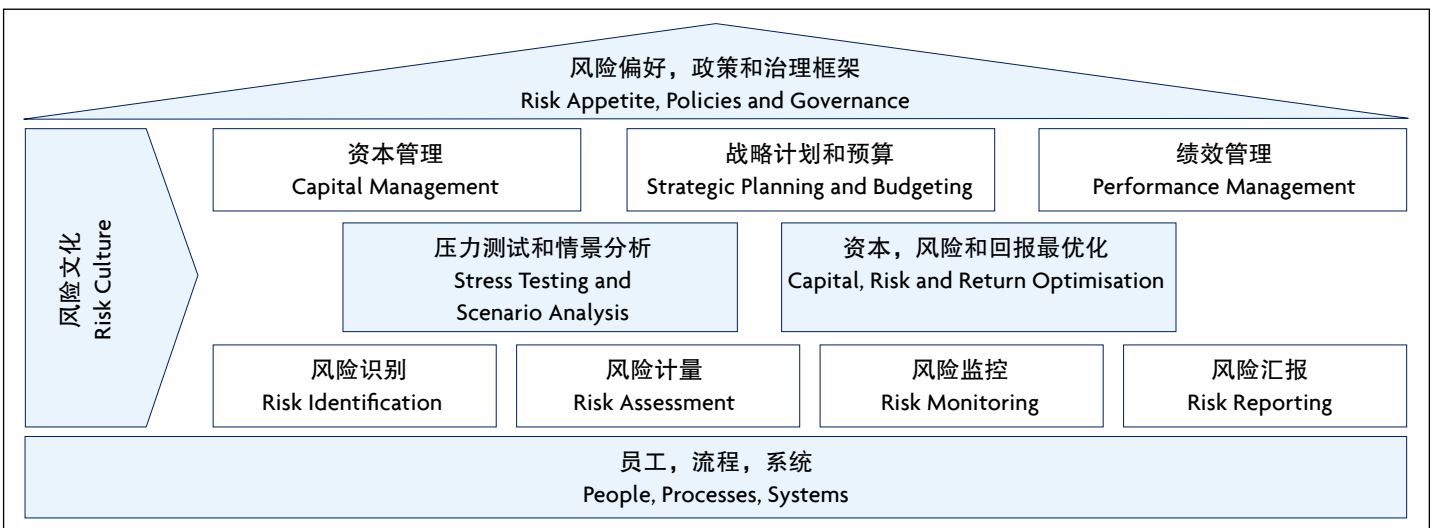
风险偏好，政策和治理框架
Risk Appetite, Policies and Governance

风险文化
Risk Culture

资本管理
Capital Management

战略计划和预算
Strategic Planning and Budgeting

绩效管理
Performance Management

压力测试和情景分析
Stress Testing and Scenario Analysis

资本，风险和回报最优化
Capital, Risk and Return Optimisation

风险识别
Risk Identification

风险计量
Risk Assessment

风险监控
Risk Monitoring

风险汇报
Risk Reporting

员工，流程，系统
People, Processes, Systems